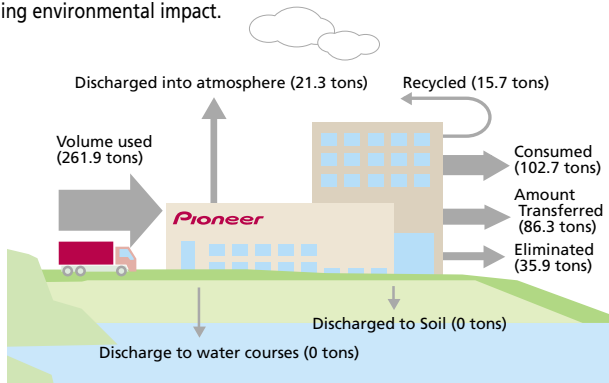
ing environmental impact.

Discharged into atmosphere (21.3 tons)

Recycled (15.7 tons)

Volume used (261.9 tons)

Consumed (102.7 tons)

Amount Transferred (86.3 tons)

Eliminated (35.9 tons)

Pioneer

Discharged to Soil (0 tons)

Discharge to water courses (0 tons)